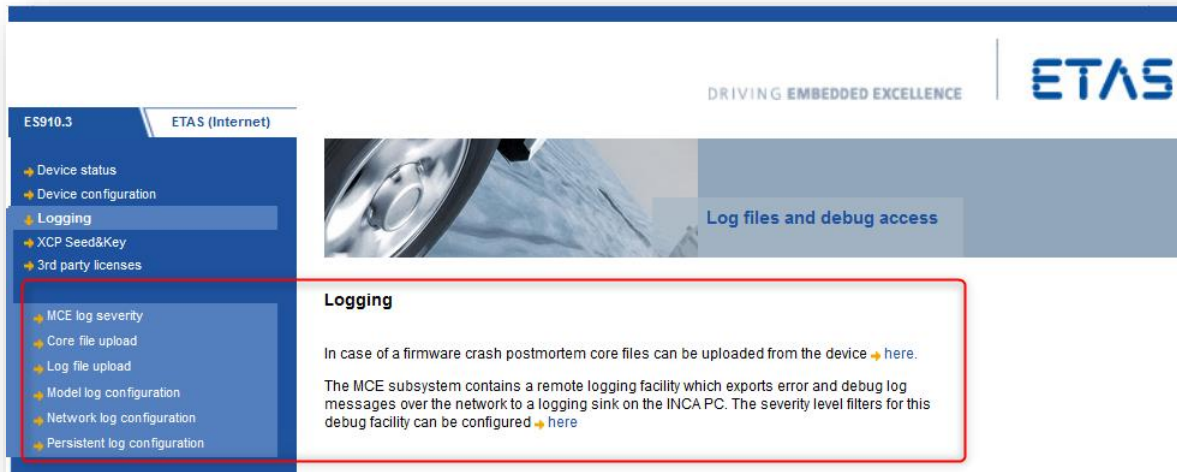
DRIVING EMBEDDED EXCELLENCE

ETAS

ES910.3

ETAS (Internet)

Device status
Device configuration
Logging
XCP Seed&Key
3rd party licenses

MCE log severity
Core file upload
Log file upload
Model log configuration
Network log configuration
Persistent log configuration

Log files and debug access

Logging

In case of a firmware crash postmortem core files can be uploaded from the device here.

The MCE subsystem contains a remote logging facility which exports error and debug log messages over the network to a logging sink on the INCA PC. The severity level filters for this debug facility can be configured here